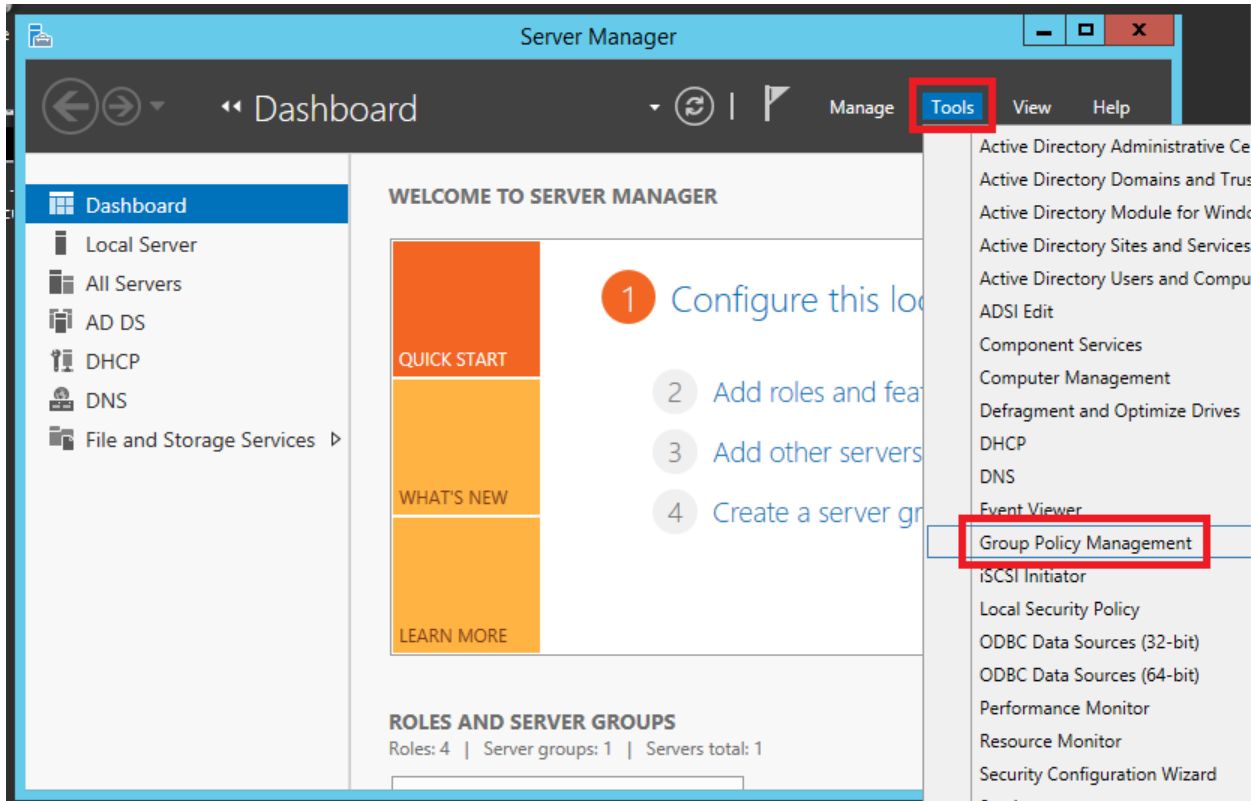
Server Manager

Dashboard

Manage Tools View Help

Dashboard
Local Server
All Servers
AD DS
DHCP
DNS
File and Storage Services

WELCOME TO SERVER MANAGER

QUICK START
WHAT'S NEW
LEARN MORE

1 Configure this lo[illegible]
2 Add roles and fea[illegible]
3 Add other servers
4 Create a server gr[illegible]

ROLES AND SERVER GROUPS
Roles: 4 | Server groups: 1 | Servers total: 1

Active Directory Administrative Ce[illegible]
Active Directory Domains and Trus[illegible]
Active Directory Module for Windo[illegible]
Active Directory Sites and Services
Active Directory Users and Compu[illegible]
ADSI Edit
Component Services
Computer Management
Defragment and Optimize Drives
DHCP
DNS
Event Viewer
Group Policy Management
iSCSI Initiator
Local Security Policy
ODBC Data Sources (32-bit)
ODBC Data Sources (64-bit)
Performance Monitor
Resource Monitor
Security Configuration Wizard